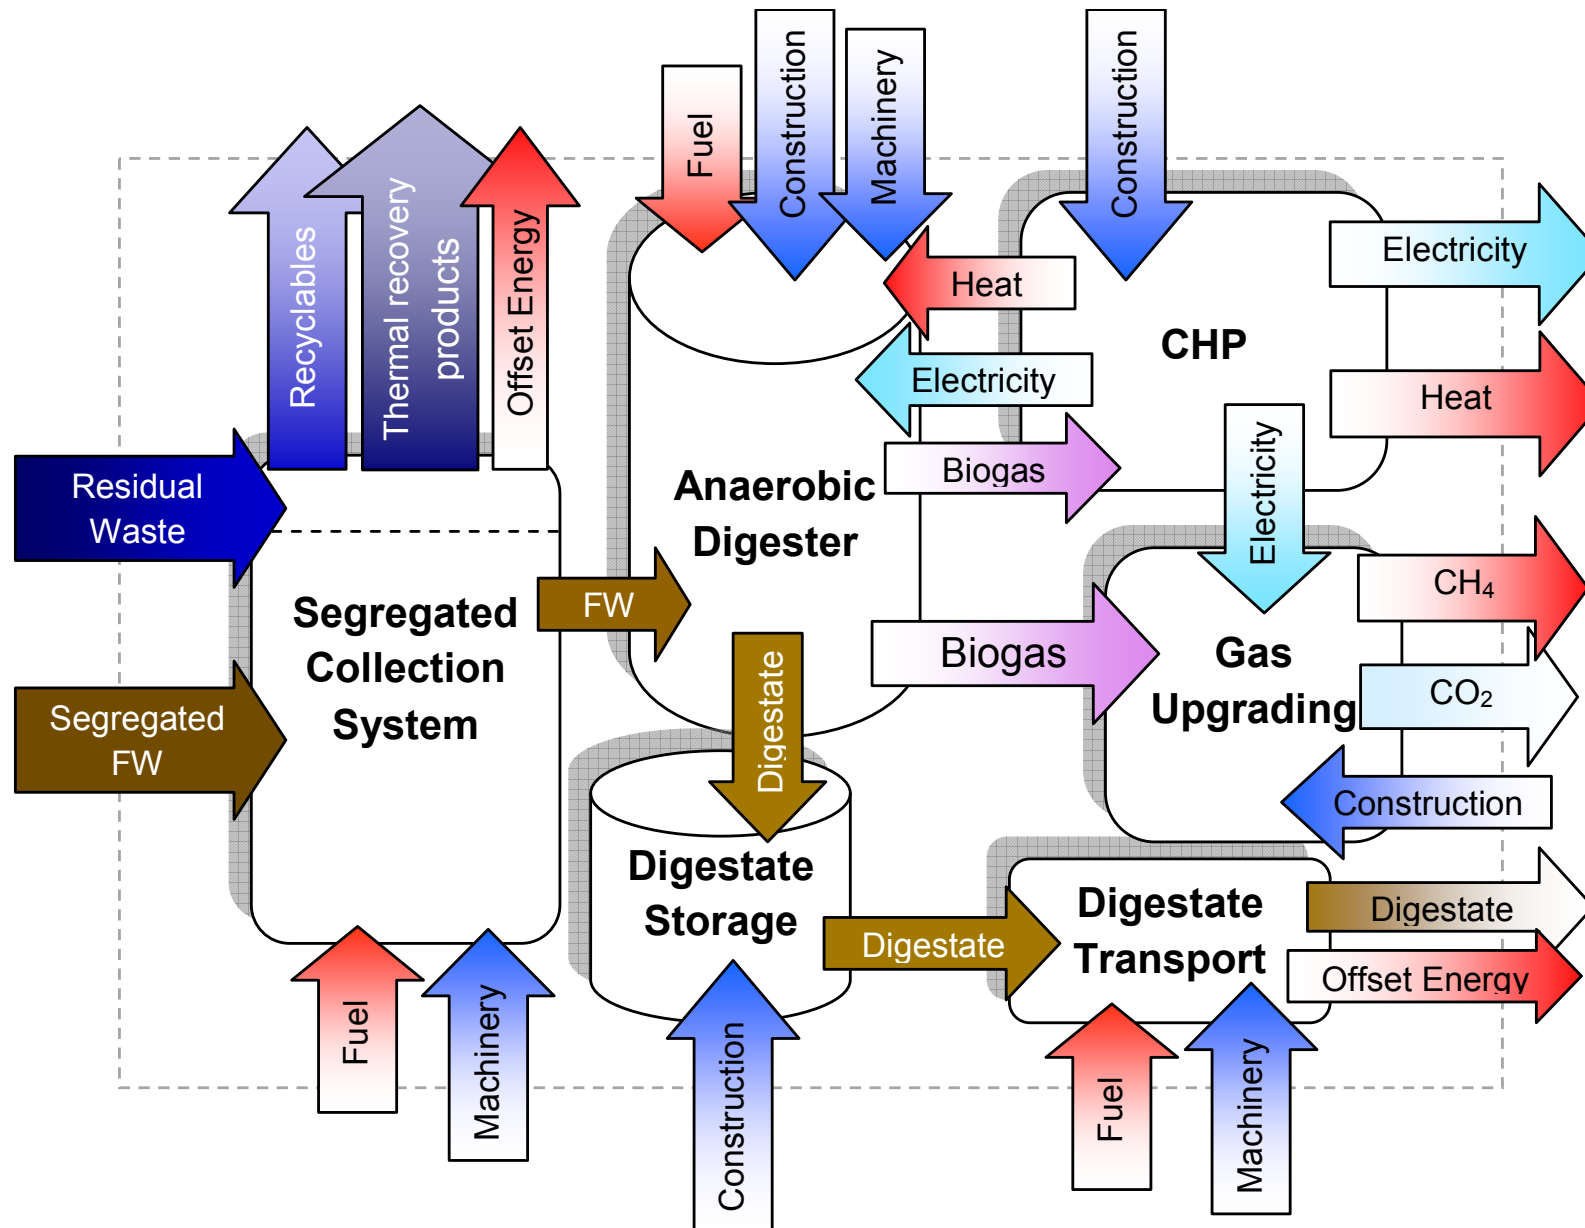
Recyclables

Thermal recovery products

Offset Energy

Fuel

Construction

Machinery

Construction

Heat

Electricity

CHP

Electricity

Heat

Biogas

Residual Waste

Anaerobic Digester

Electricity

Segregated Collection System

FW

CH$_4$

Biogas

Gas Upgrading

CO$_2$

Segregated FW

Digestate

Construction

Digestate Storage

Digestate Transport

Digestate

Digestate

Offset Energy

Fuel

Machinery

Construction

Fuel

Machinery